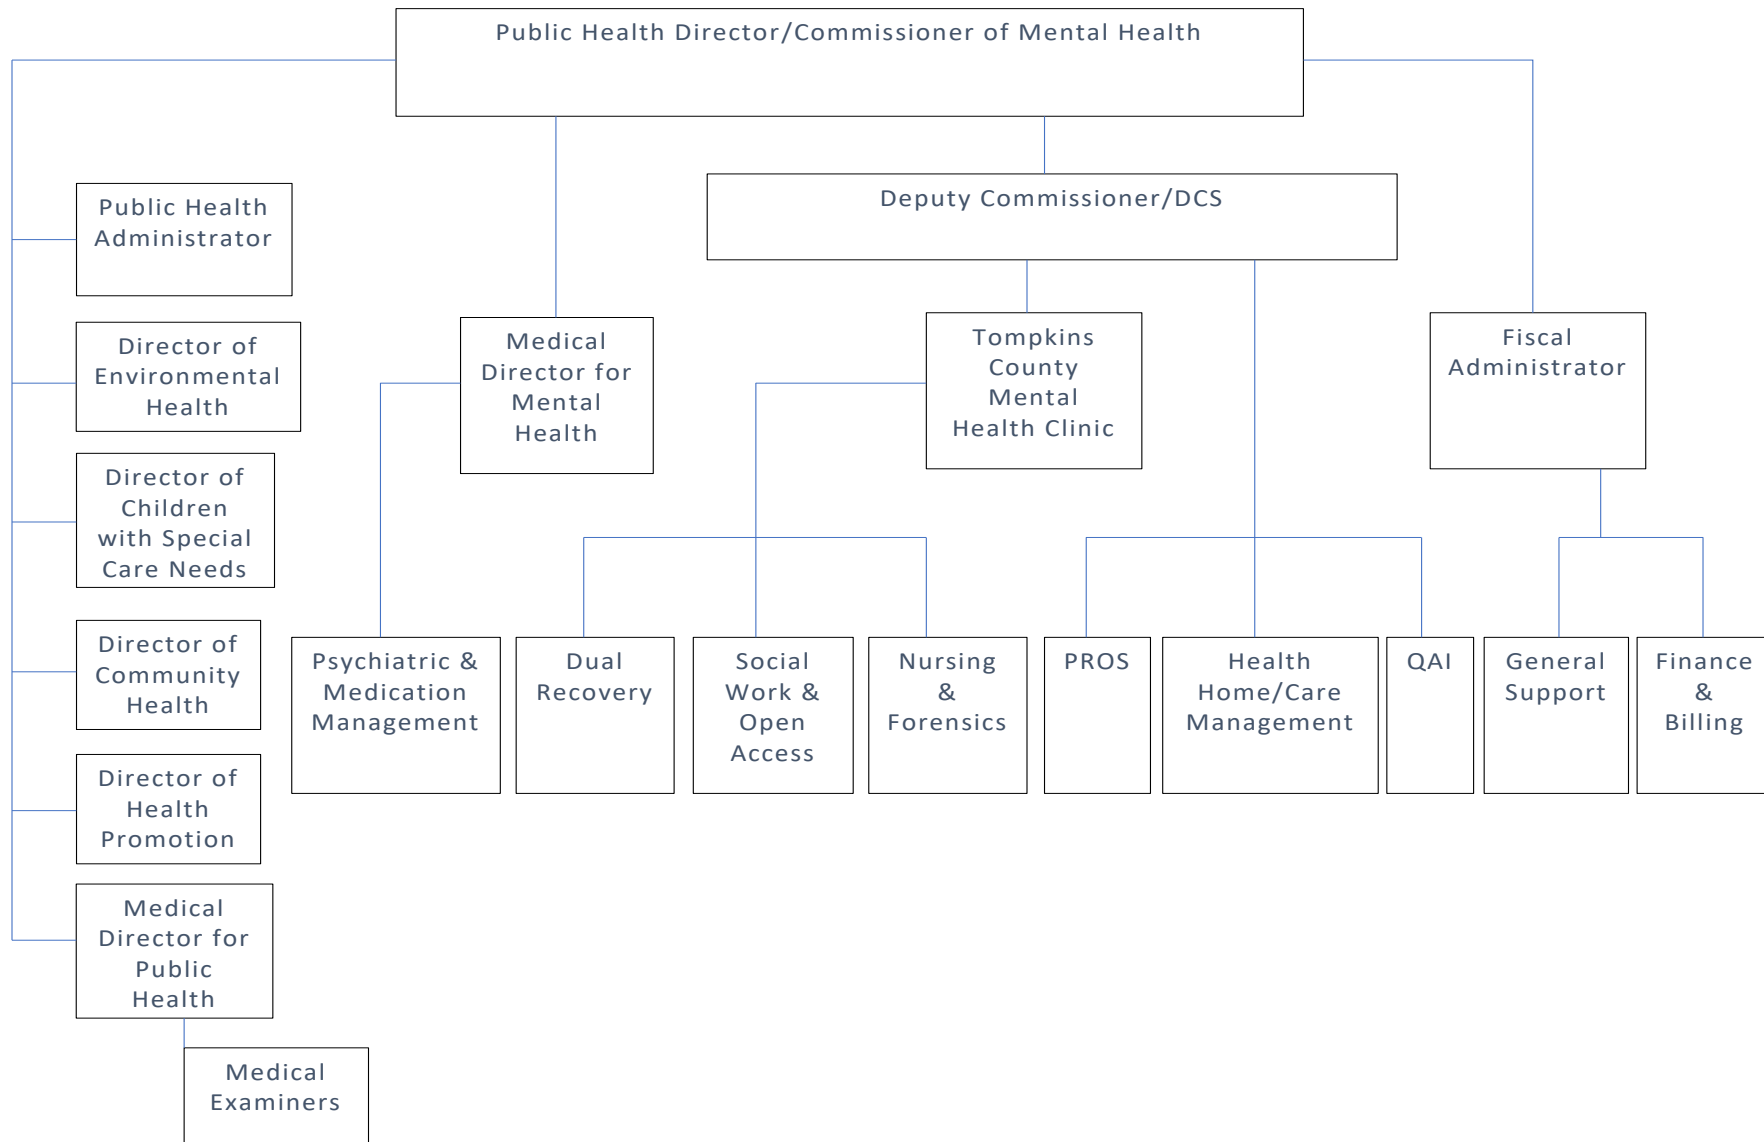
Public Health Director/Commissioner of Mental Health

Public Health Administrator

Director of Environmental Health

Director of Children with Special Care Needs

Director of Community Health

Director of Health Promotion

Medical Director for Public Health

Medical Examiners

Medical Director for Mental Health

Psychiatric & Medication Management

Deputy Commissioner/DCS

Tompkins County Mental Health Clinic

Dual Recovery

Social Work & Open Access

Nursing & Forensics

PROS

Health Home/Care Management

QAI

Fiscal Administrator

General Support

Finance & Billing